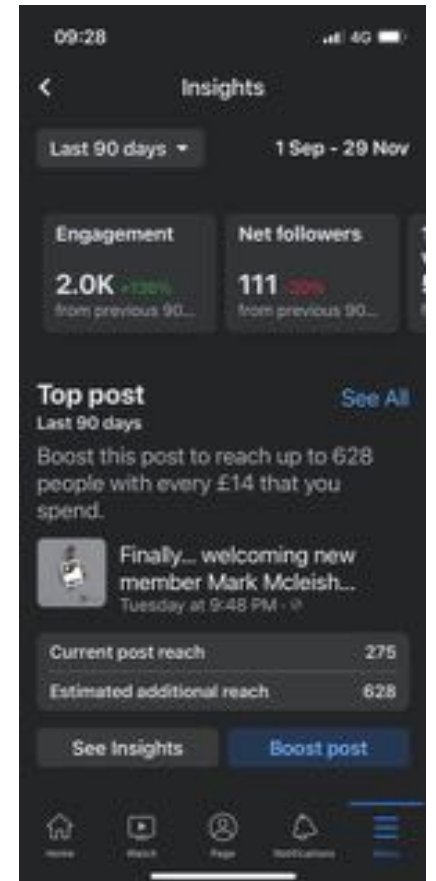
09:28

4G

<

Insights

Last 90 days ▾

1 Sep - 29 Nov

Engagement

2.0K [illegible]

from previous 90...

Net followers

111 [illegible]

from previous 90...

Top post

Last 90 days

See All

Boost this post to reach up to 628 people with every £14 that you spend.

Finally... welcoming new member Mark Mcleish...

Tuesday at 9:48 PM ·

| Current post reach | 275 |
|---|---|
| Estimated additional reach | 628 |

See Insights

Boost post

Home

Watch

Page

Notifications

Menu